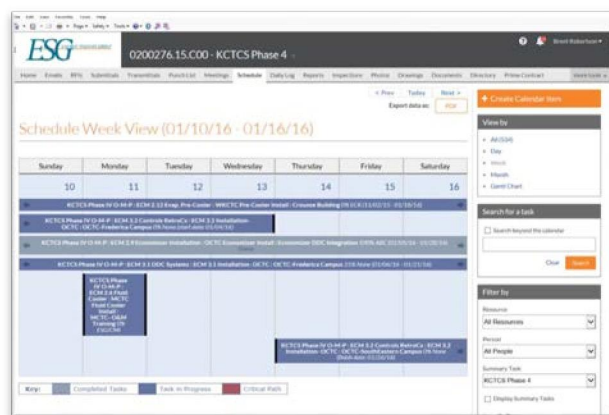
ESG

0200276.15.C00 - KCTCS Phase 4

Brent Robertson

Home Emails RFIs Submittals Transmittals Punch List Meetings Schedule Daily Log Reports Inspections Photos Drawings Documents Directory Prime Contract

< Prev Today Next >

Export data as: PDF

Schedule Week View (01/10/16 - 01/16/16)

| Sunday | Monday | Tuesday | Wednesday | Thursday | Friday | Saturday |
|---|---|---|---|---|---|---|
| 10 | 11 | 12 | 13 | 14 | 15 | 16 |

KCTCS Phase IV O-M-P - ECM 3.12 Evap. Pre-Cooler - WKCTC Pre-Cooler Install - Crounse Building

KCTCS Phase IV O-M-P - ECM 3.2 Controls Retro/Cx - ECM 3.2 Installation - OCTC - OCTC-Frederica Campus

KCTCS Phase IV O-M-P - ECM 3.4 Economizer Installation - OCTC Economizer Install - Economizer DDC Integration

KCTCS Phase IV O-M-P - ECM 3.1 DDC Systems - ECM 3.1 Installation - OCTC - OCTC-Frederica Campus

KCTCS Phase IV O-M-P - ECM 3.6 Fluid Cooler - MCTC Fluid Cooler Install - MCTC - O&M Training

KCTCS Phase IV O-M-P - ECM 3.2 Controls Retro/Cx - ECM 3.2 Installation - OCTC - OCTC-Southeastern Campus

Key: Completed Tasks Task in Progress Critical Path

+ Create Calendar Item

View by
All (504)
Day
Week
Month
Gantt Chart

Search for a task
Search beyond the calendar
Clear Search

Filter by
Resource
All Resources
Person
All People
Summary Task
KCTCS Phase 4
Display Summary Tasks